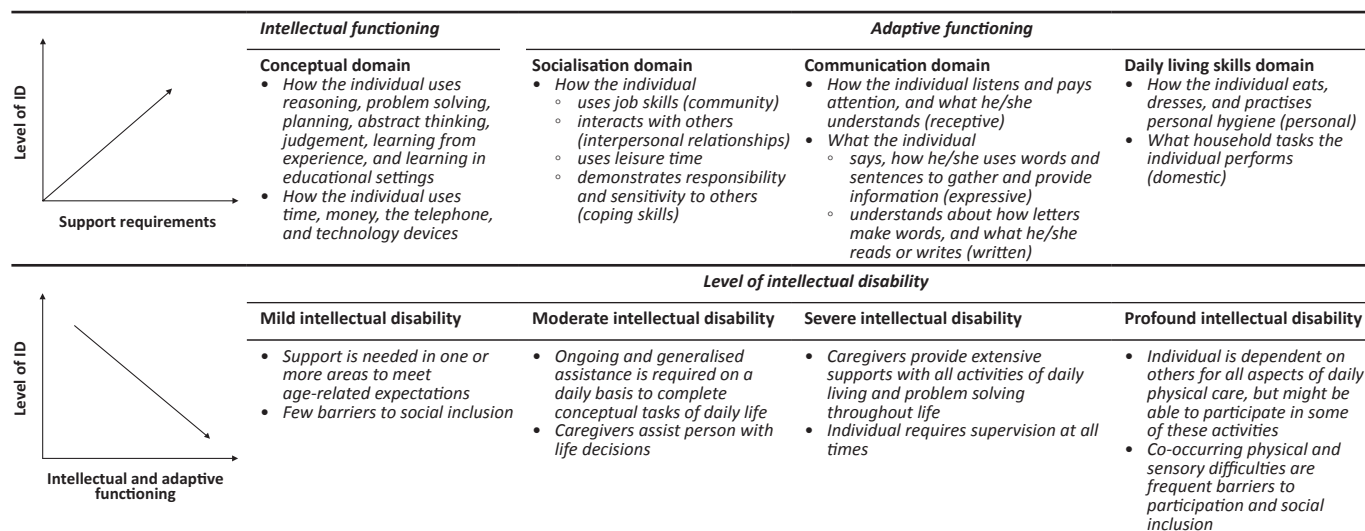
Level of ID

Support requirements

Intellectual functioning

Adaptive functioning

Conceptual domain
• How the individual uses reasoning, problem solving, planning, abstract thinking, judgement, learning from experience, and learning in educational settings
• How the individual uses time, money, the telephone, and technology devices

Socialisation domain
• How the individual
◦ uses job skills (community)
◦ interacts with others (interpersonal relationships)
◦ uses leisure time
◦ demonstrates responsibility and sensitivity to others (coping skills)

Communication domain
• How the individual listens and pays attention, and what he/she understands (receptive)
• What the individual
◦ says, how he/she uses words and sentences to gather and provide information (expressive)
◦ understands about how letters make words, and what he/she reads or writes (written)

Daily living skills domain
• How the individual eats, dresses, and practises personal hygiene (personal)
• What household tasks the individual performs (domestic)

Level of ID

Intellectual and adaptive functioning

Level of intellectual disability

Mild intellectual disability
• Support is needed in one or more areas to meet age-related expectations
• Few barriers to social inclusion

Moderate intellectual disability
• Ongoing and generalised assistance is required on a daily basis to complete conceptual tasks of daily life
• Caregivers assist person with life decisions

Severe intellectual disability
• Caregivers provide extensive supports with all activities of daily living and problem solving throughout life
• Individual requires supervision at all times

Profound intellectual disability
• Individual is dependent on others for all aspects of daily physical care, but might be able to participate in some of these activities
• Co-occurring physical and sensory difficulties are frequent barriers to participation and social inclusion